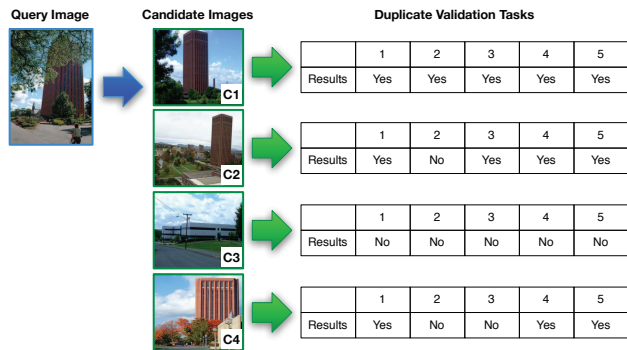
Query Image

Candidate Images

Duplicate Validation Tasks

C1

| | 1 | 2 | 3 | 4 | 5 |
|---|---|---|---|---|---|
| Results | Yes | Yes | Yes | Yes | Yes |

C2

| | 1 | 2 | 3 | 4 | 5 |
|---|---|---|---|---|---|
| Results | Yes | No | Yes | Yes | Yes |

C3

| | 1 | 2 | 3 | 4 | 5 |
|---|---|---|---|---|---|
| Results | No | No | No | No | No |

C4

| | 1 | 2 | 3 | 4 | 5 |
|---|---|---|---|---|---|
| Results | Yes | No | No | Yes | Yes |